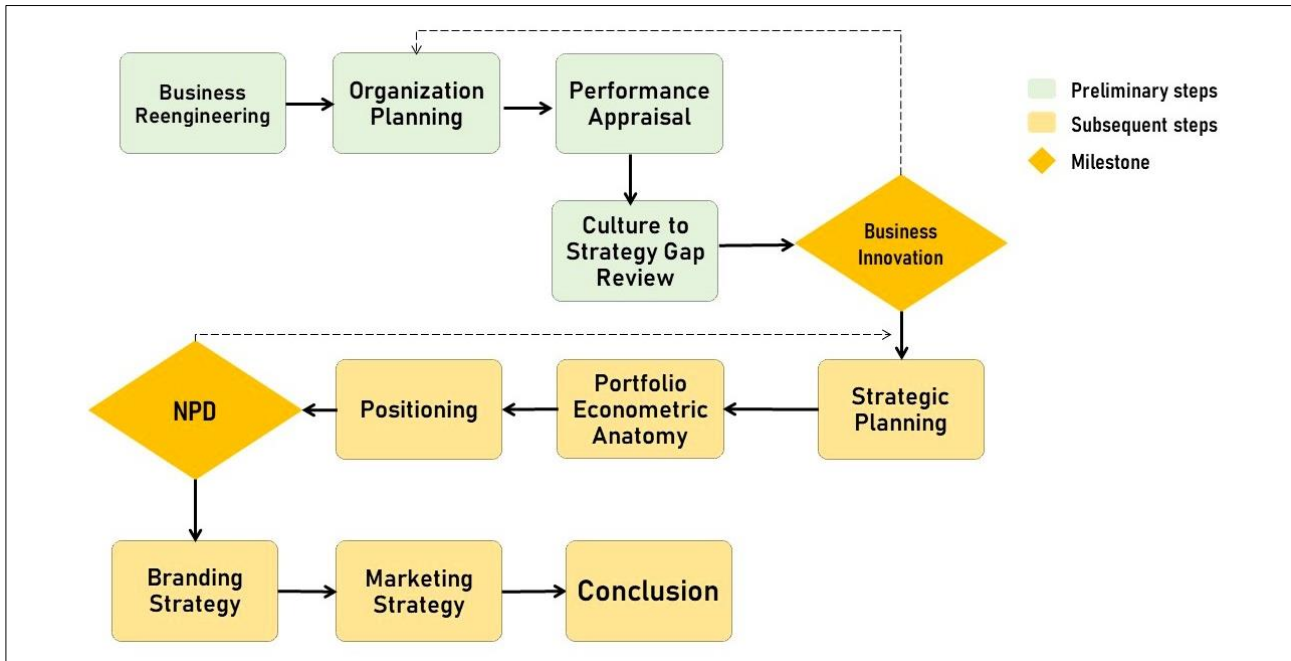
Business Reengineering

Organization Planning

Performance Appraisal

Preliminary steps

Subsequent steps

Milestone

Culture to Strategy Gap Review

Business Innovation

NPD

Positioning

Portfolio Econometric Anatomy

Strategic Planning

Branding Strategy

Marketing Strategy

Conclusion